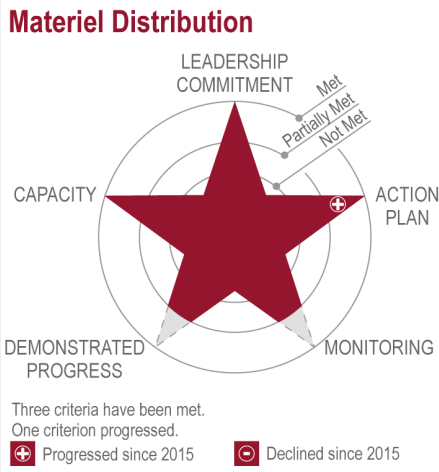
Materiel Distribution

LEADERSHIP COMMITMENT

Met

Partially Met

Not Met

CAPACITY

ACTION PLAN

DEMONSTRATED PROGRESS

MONITORING

Three criteria have been met.
One criterion progressed.

Progressed since 2015

Declined since 2015